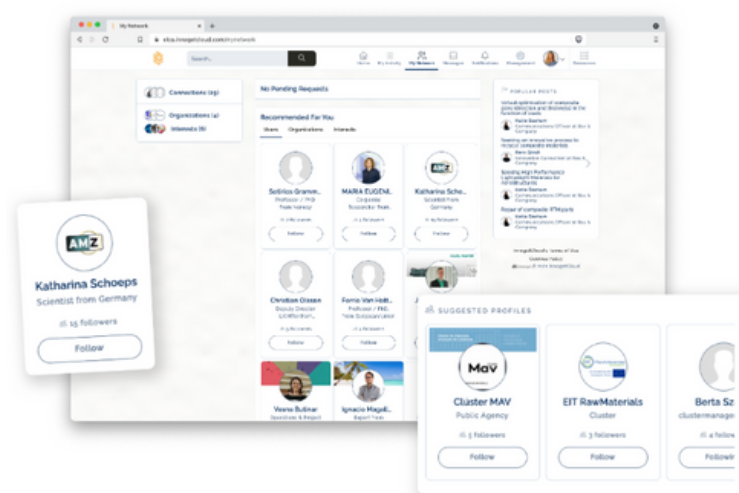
My Network

Search...

Home My Activity My Network Messages Notifications Management Resources

Connections (19)

Organizations (4)

Interests (8)

No Pending Requests

Recommended For You

Users Organizations Interests

Sotirios Gramm...

MARIA EUGENI...

Katharina Scho...

Follow

Follow

Follow

Christian Olsson

Fomo Van Hott...

Follow

Follow

Veena Butinar

Ignacio Magdi...

POPULAR POSTS

Katharina Schoeps

Scientist from Germany

15 followers

Follow

SUGGESTED PROFILES

Clúster MAV

Public Agency

5 followers

Follow

EIT RawMaterials

Cluster

3 followers

Follow

Berta Sz

clustermanage

4 follow

Followi